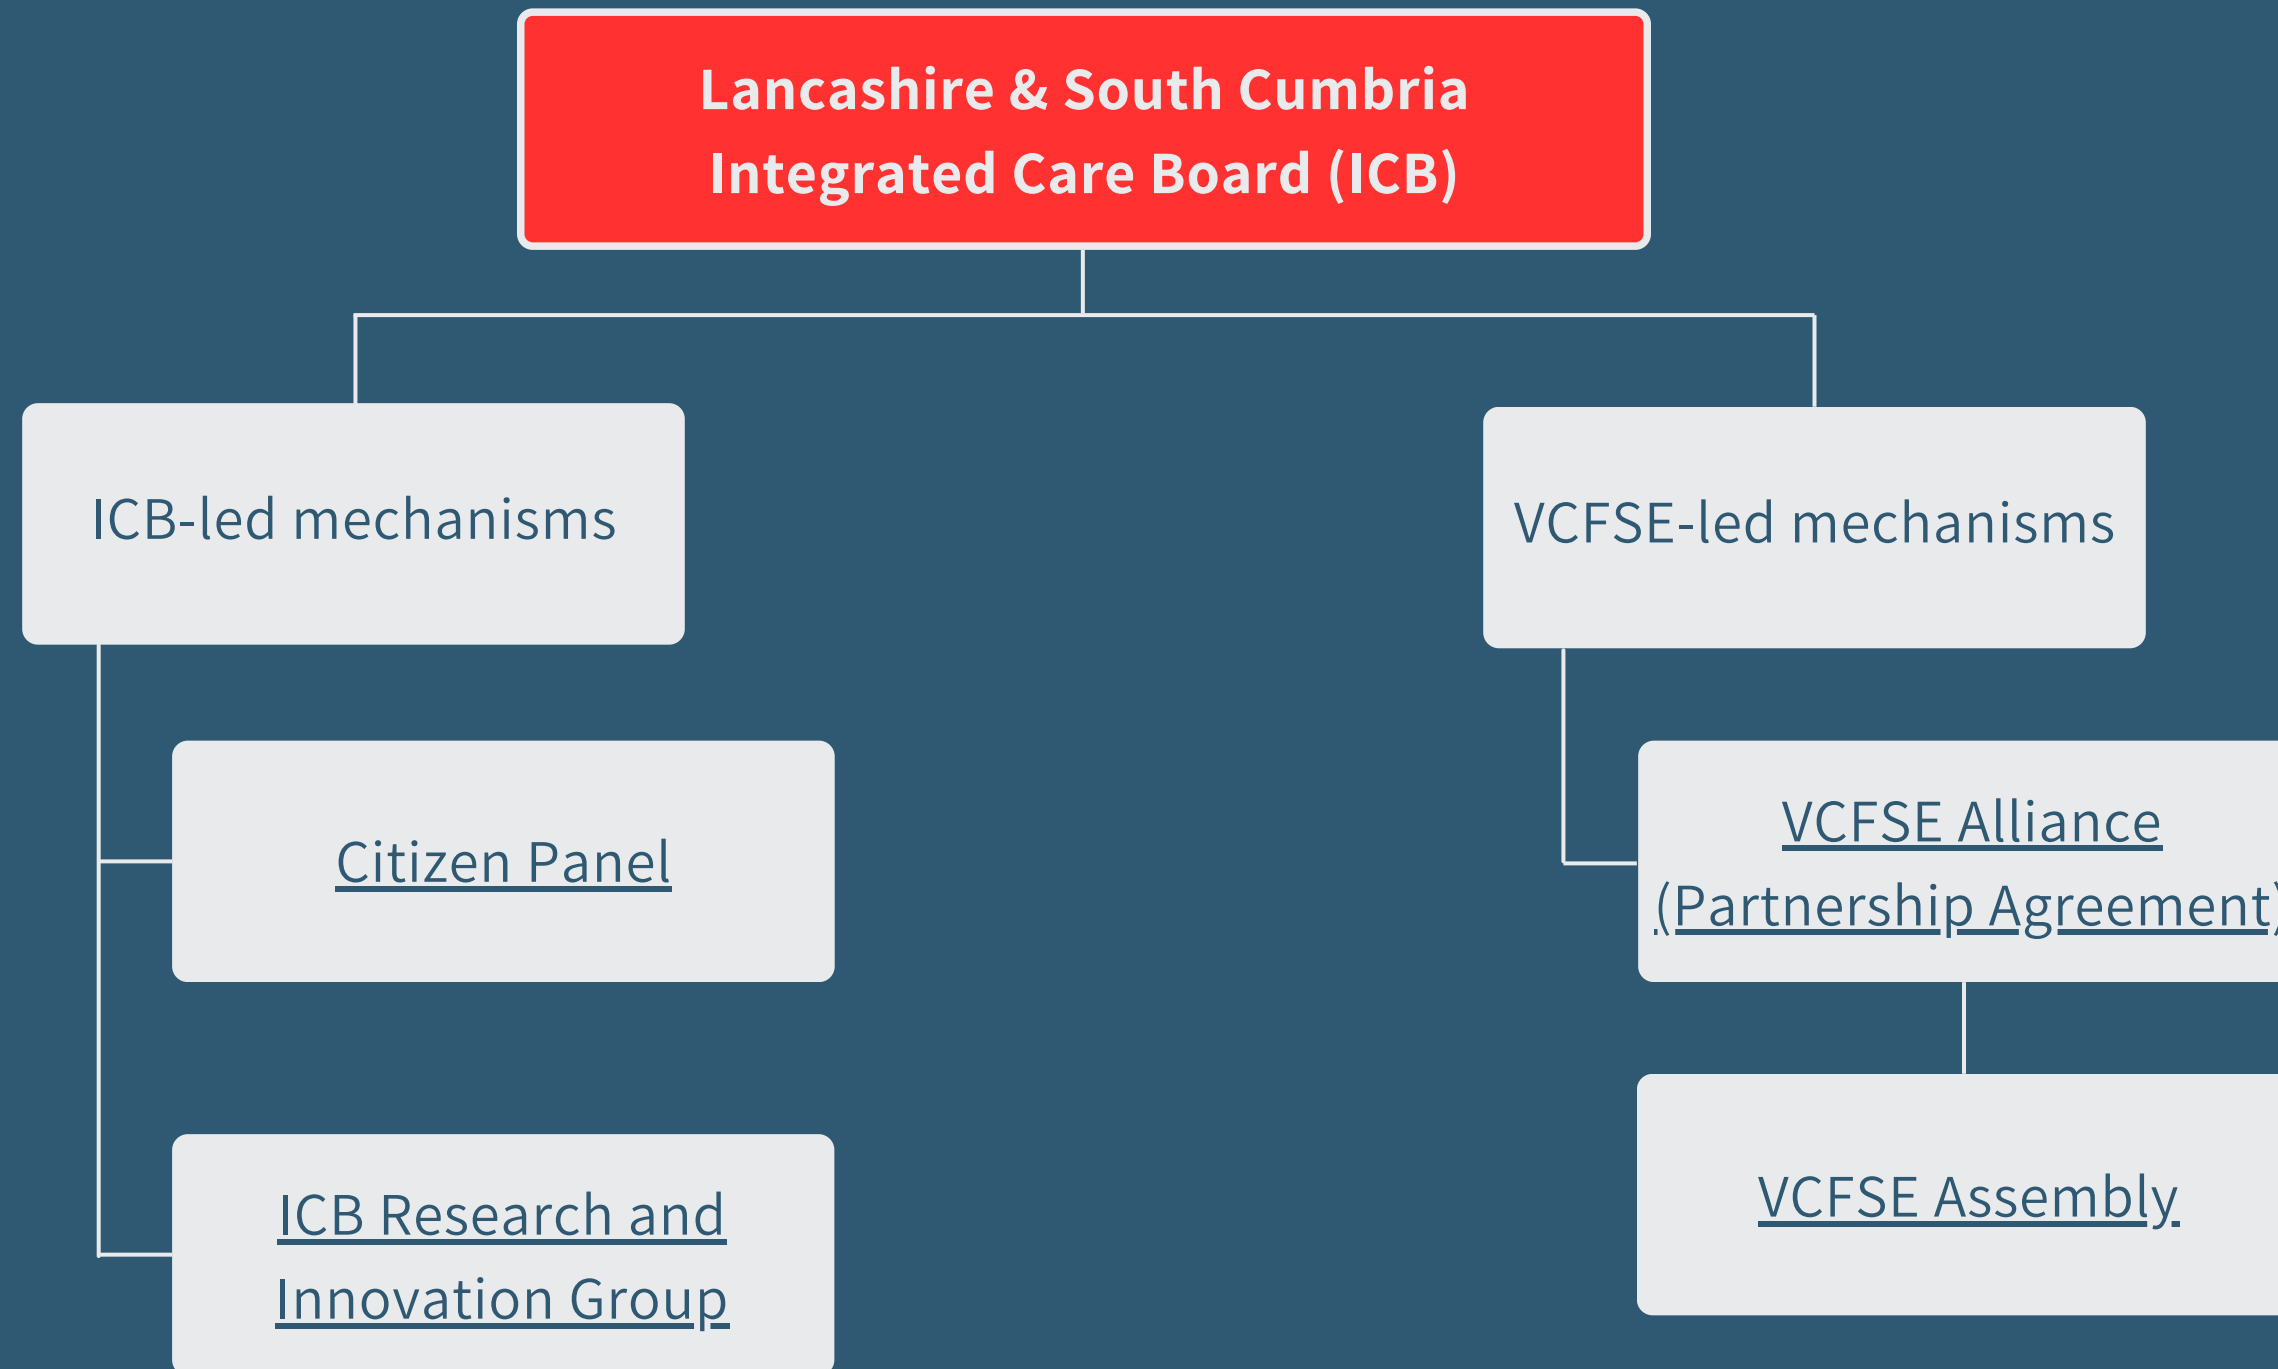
Lancashire & South Cumbria Integrated Care Board (ICB)

ICB-led mechanisms

VCFSE-led mechanisms

Citizen Panel

VCFSE Alliance (Partnership Agreement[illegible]

ICB Research and Innovation Group

VCFSE Assembly